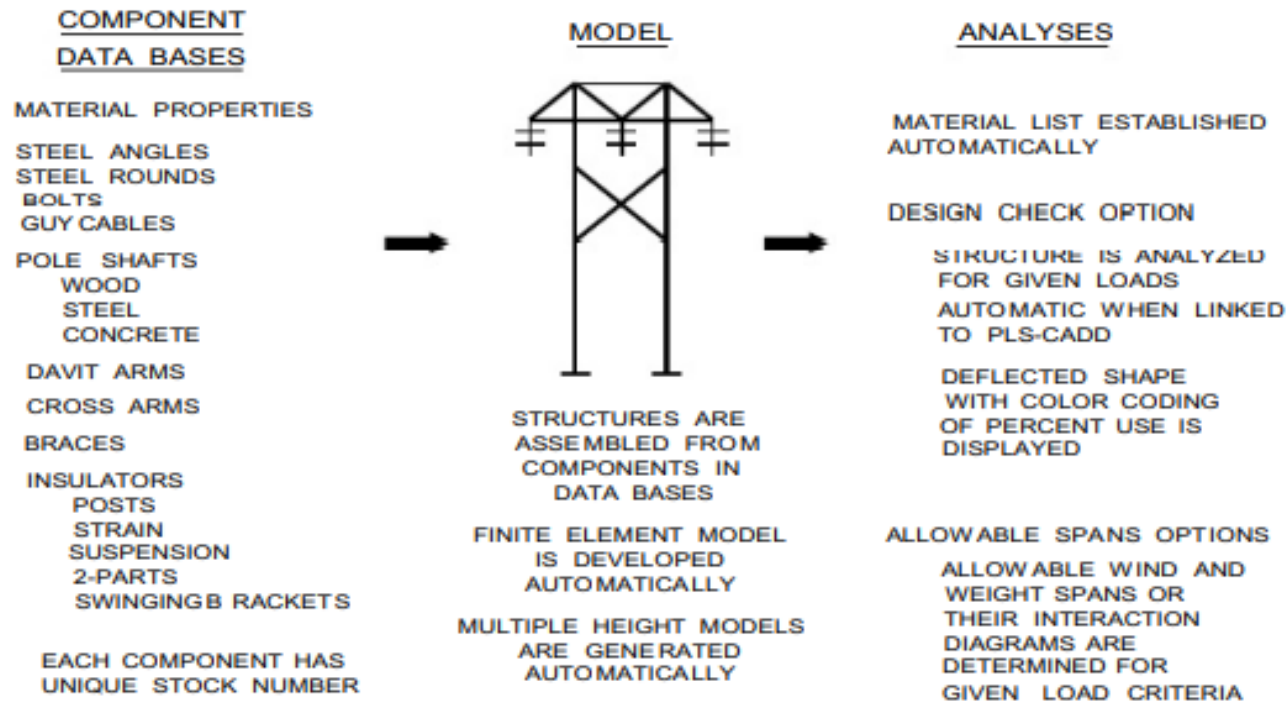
COMPONENT DATA BASES

MATERIAL PROPERTIES

STEEL ANGLES
STEEL ROUNDS
BOLTS
GUY CABLES

POLE SHAFTS
WOOD
STEEL
CONCRETE

DAVIT ARMS

CROSS ARMS

BRACES

INSULATORS
POSTS
STRAIN
SUSPENSION
2-PARTS
SWINGINGB RACKETS

EACH COMPONENT HAS UNIQUE STOCK NUMBER

MODEL

STRUCTURES ARE ASSEMBLED FROM COMPONENTS IN DATA BASES

FINITE ELEMENT MODEL IS DEVELOPED AUTOMATICALLY

MULTIPLE HEIGHT MODELS ARE GENERATED AUTOMATICALLY

ANALYSES

MATERIAL LIST ESTABLISHED AUTOMATICALLY

DESIGN CHECK OPTION

STRUCTURE IS ANALYZED FOR GIVEN LOADS

AUTOMATIC WHEN LINKED TO PLS-CADD

DEFLECTED SHAPE WITH COLOR CODING OF PERCENT USE IS DISPLAYED

ALLOWABLE SPANS OPTIONS

ALLOWABLE WIND AND WEIGHT SPANS OR THEIR INTERACTION DIAGRAMS ARE DETERMINED FOR GIVEN LOAD CRITERIA